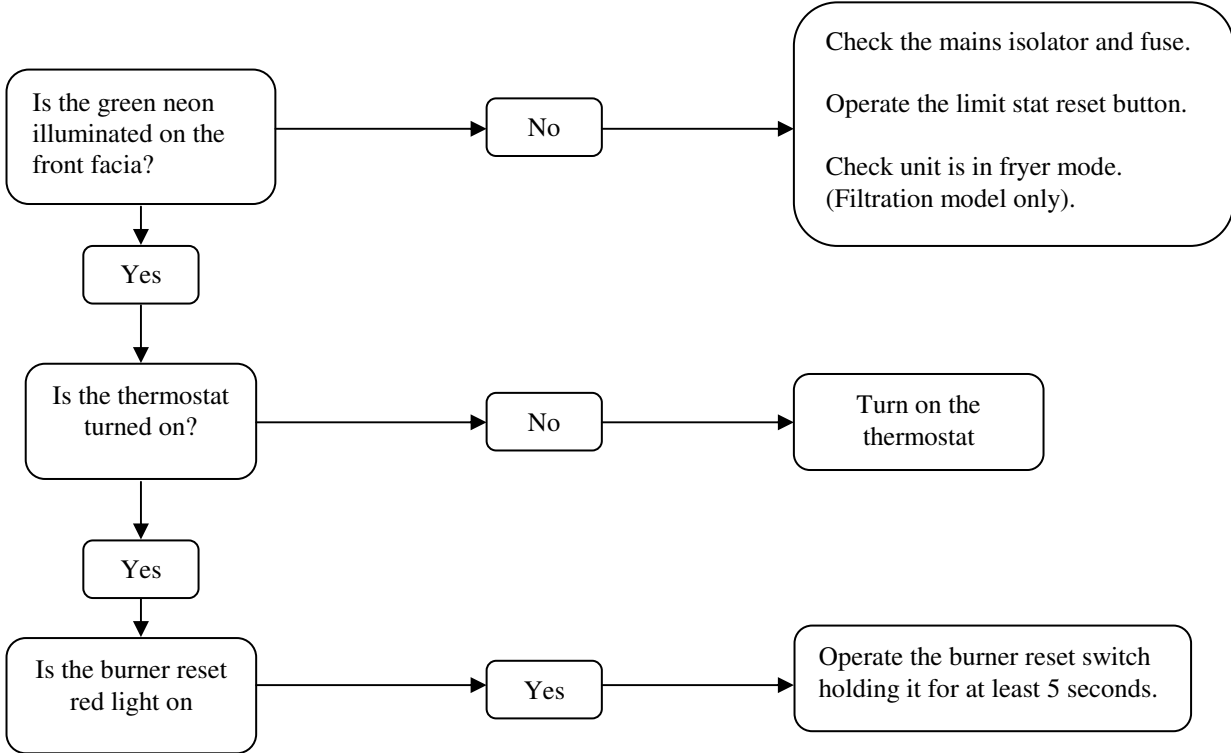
Is the green neon illuminated on the front facia?

No

Check the mains isolator and fuse.

Operate the limit stat reset button.

Check unit is in fryer mode. (Filtration model only).

Yes

Is the thermostat turned on?

No

Turn on the thermostat

Yes

Is the burner reset red light on

Yes

Operate the burner reset switch holding it for at least 5 seconds.